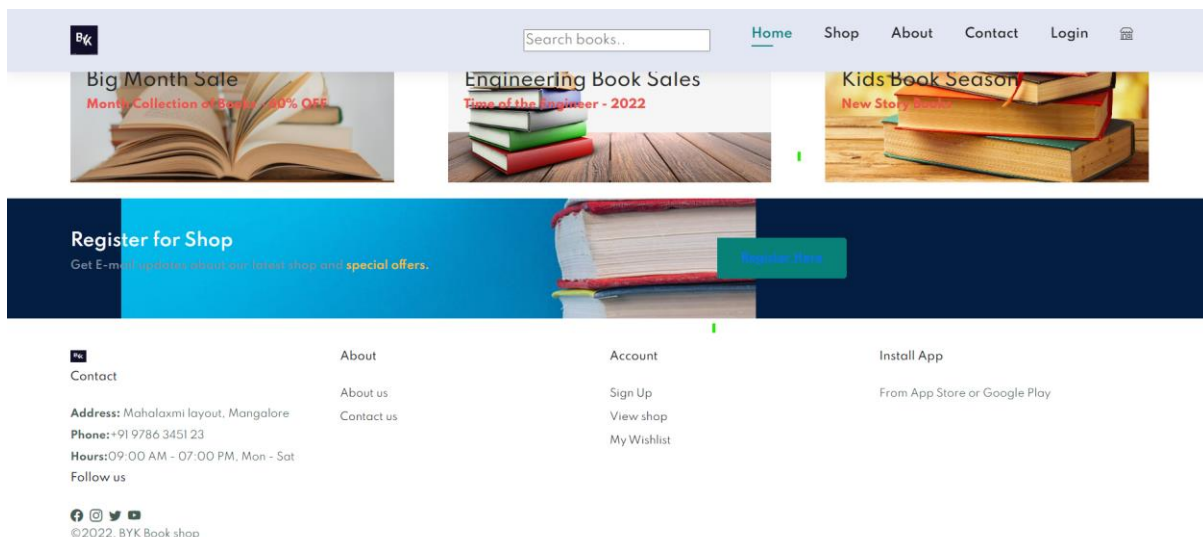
BYK

Search books..

Home Shop About Contact Login

Big Month Sale
Month Collection of Books - 40% OFF

Engineering Book Sales
Time of the Engineer - 2022

Kids Book Season
New Story Books

Register for Shop
Get E-mail updates about our latest shop and special offers.

Register Here

BYK
Contact

Address: Mahalaxmi layout, Mangalore
Phone:+91 9786 3451 23
Hours:09:00 AM - 07:00 PM, Mon - Sat
Follow us

About
About us
Contact us

Account
Sign Up
View shop
My Wishlist

Install App
From App Store or Google Play

©2022, BYK Book shop